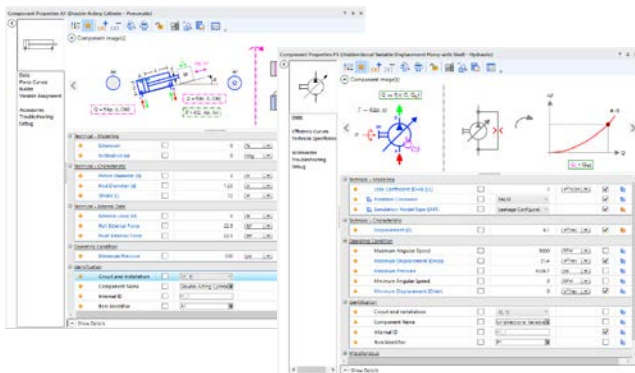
Component Properties A1 (Double Acting Cylinder - Pneumatic)

Component Image(s)

Data
Piston Curves
Builder
Variable Assignment

Accessories
Troubleshooting
Debug

Technical - Modelling
Technical - Characteristic
Technical - External Data
Operating Condition
Identification
Circuit and installation
Component Name
Internal ID
BomIdentifier
Show Details

Component Properties P1 (Unidirectional Variable Displacement Pump with Shaft - Hydraulic)

Component Image(s)

Data
Efficiency Curves
Technical Specifications
Debug
Accessories
Troubleshooting
Debug

$Q = f(p, V_g)$
$T = f(p, n)$
$Q = f(p)$

Technical - Modelling
Leak Coefficient
Simulation Model Type
Technical - Characteristic
Displacement
Operating Condition
Maximum Angular Speed 3000
Maximum Displacement 21.4
Maximum Pressure
Minimum Angular Speed 0
Minimum Displacement 0
Identification
Circuit and installation
Component Name
Internal ID
BomIdentifier
Miscellaneous
Show Details